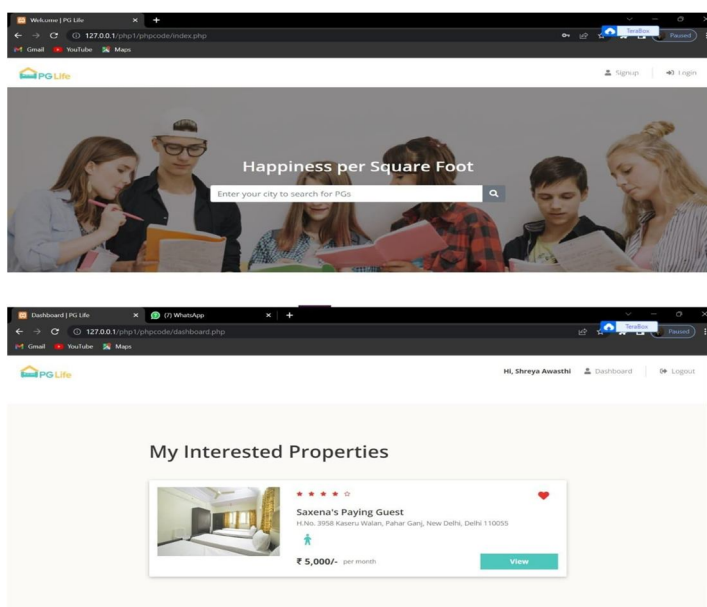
Welcome | PG Life
127.0.0.1/php1/phpcode/index.php
TeraBox
Paused
Gmail YouTube Maps
PG Life
Signup Login

Happiness per Square Foot
Enter your city to search for PGs

Dashboard | PG Life
(7) WhatsApp
127.0.0.1/php1/phpcode/dashboard.php
TeraBox
Paused
Gmail YouTube Maps
PG Life
Hi, Shreya Awasthi Dashboard Logout

My Interested Properties

Saxena's Paying Guest
H.No. 3958 Kaseru Walan, Pahar Ganj, New Delhi, Delhi 110055
₹ 5,000/- per month
View